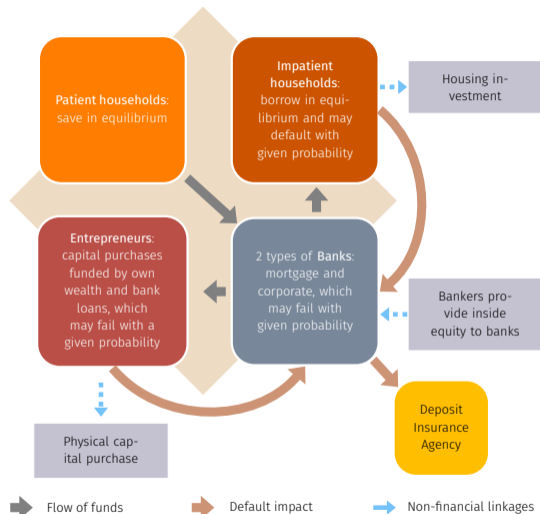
Patient households: save in equilibrium

Impatient households: borrow in equilibrium and may default with given probability

Housing investment

Entrepreneurs: capital purchases funded by own wealth and bank loans, which may fail with a given probability

2 types of Banks: mortgage and corporate, which may fail with given probability

Bankers provide inside equity to banks

Deposit Insurance Agency

Physical capital purchase

Flow of funds

Default impact

Non-financial linkages